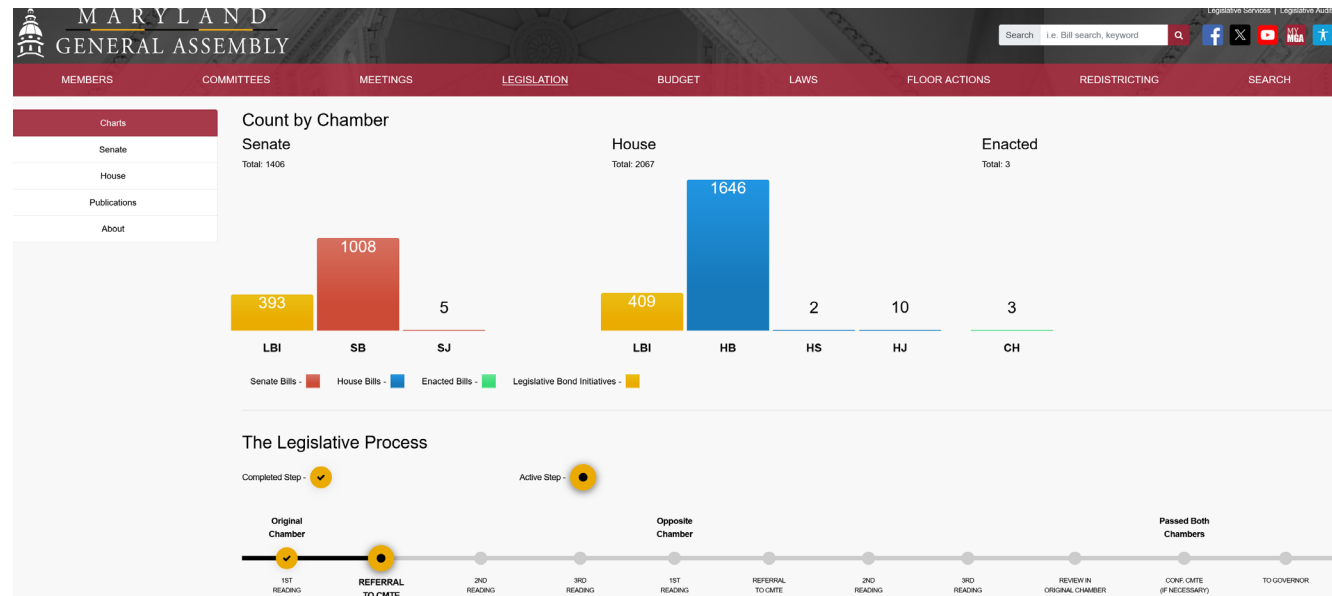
MARYLAND GENERAL ASSEMBLY

Legislative Services | Legislative Audi

Search i.e. Bill search, keyword

MEMBERS COMMITTEES MEETINGS LEGISLATION BUDGET LAWS FLOOR ACTIONS REDISTRICTING SEARCH

Charts
Senate
House
Publications
About

Count by Chamber

Senate
Total: 1406

House
Total: 2067

Enacted
Total: 3

393 1008 5 409 1646 2 10 3

LBI SB SJ LBI HB HS HJ CH

Senate Bills - House Bills - Enacted Bills - Legislative Bond Initiatives -

The Legislative Process

Completed Step - Active Step -

Original Chamber

Opposite Chamber

Passed Both Chambers

1ST READING

REFERRAL TO CMTE

2ND READING

3RD READING

1ST READING

REFERRAL TO CMTE

2ND READING

3RD READING

REVIEW IN ORIGINAL CHAMBER

CONF. CMTE (IF NECESSARY)

TO GOVERNOR